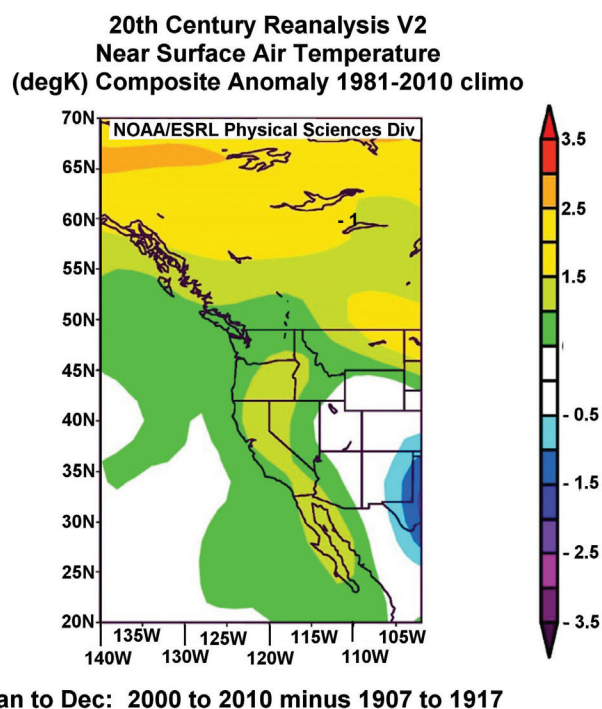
20th Century Reanalysis V2
Near Surface Air Temperature
(degK) Composite Anomaly 1981-2010 climo

NOAA/ESRL Physical Sciences Div

70N
65N
60N
55N
50N
45N
40N
35N
30N
25N
20N

-1

135W 125W 115W 105W
140W 130W 120W 110W

3.5
2.5
1.5
- 0.5
- 1.5
- 2.5
- 3.5

an to Dec: 2000 to 2010 minus 1907 to 1917